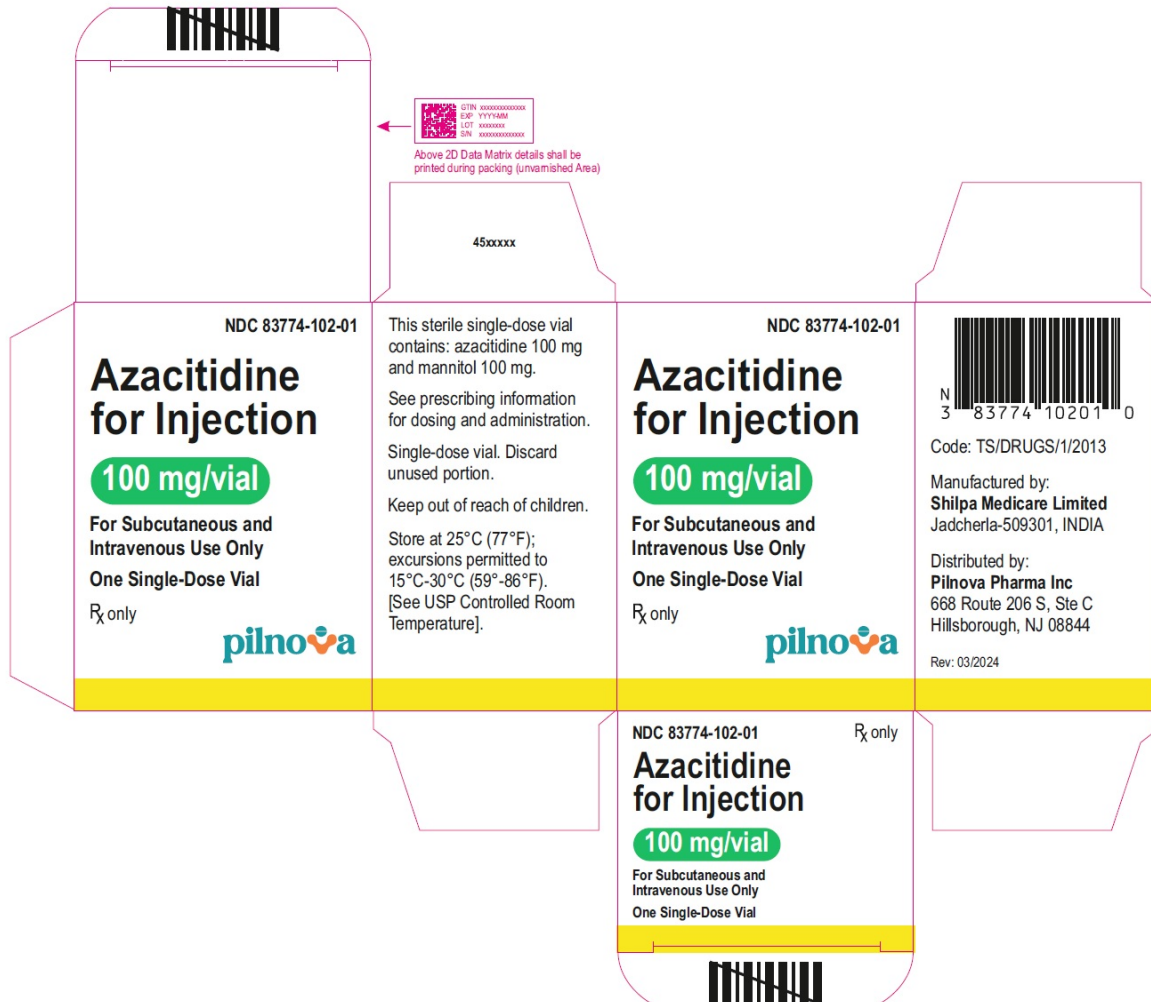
GTIN xxxxxxxxxxxxxx
EXP YYYY-MM
LOT xxxxxxxx
S/N xxxxxxxxxxxxxx

Above 2D Data Matrix details shall be printed during packing (unvarnished Area)

45xxxxx

NDC 83774-102-01

Azacitidine for Injection

100 mg/vial

For Subcutaneous and Intravenous Use Only

One Single-Dose Vial

$R_x$ only

pilnova

This sterile single-dose vial contains: azacitidine 100 mg and mannitol 100 mg.

See prescribing information for dosing and administration.

Single-dose vial. Discard unused portion.

Keep out of reach of children.

Store at 25°C (77°F); excursions permitted to 15°C-30°C (59°-86°F). [See USP Controlled Room Temperature].

NDC 83774-102-01

Azacitidine for Injection

100 mg/vial

For Subcutaneous and Intravenous Use Only

One Single-Dose Vial

$R_x$ only

pilnova

N
3 83774 10201 0

Code: TS/DRUGS/1/2013

Manufactured by:
Shilpa Medicare Limited
Jadcherla-509301, INDIA

Distributed by:
Pilnova Pharma Inc
668 Route 206 S, Ste C
Hillsborough, NJ 08844

Rev: 03/2024

NDC 83774-102-01

$R_x$ only

Azacitidine for Injection

100 mg/vial

For Subcutaneous and Intravenous Use Only

One Single-Dose Vial